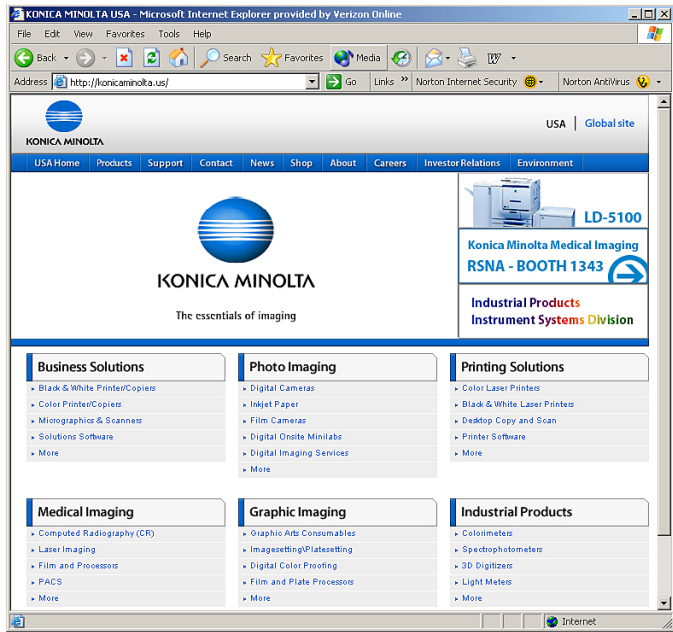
KONICA MINOLTA USA - Microsoft Internet Explorer provided by Verizon Online

File Edit View Favorites Tools Help

Back Search Favorites Media

Address http://konicaminolta.us/ Go Links » Norton Internet Security Norton AntiVirus

KONICA MINOLTA

USA | Global site

USA Home Products Support Contact News Shop About Careers Investor Relations Environment

KONICA MINOLTA

The essentials of imaging

LD-5100

Konica Minolta Medical Imaging
RSNA - BOOTH 1343

Industrial Products
Instrument Systems Division

Business Solutions
Black & White Printer/Copiers
Color Printer/Copiers
Micrographics & Scanners
Solutions Software
More

Photo Imaging
Digital Cameras
Inkjet Paper
Film Cameras
Digital Onsite Minilabs
Digital Imaging Services
More

Printing Solutions
Color Laser Printers
Black & White Laser Printers
Desktop Copy and Scan
Printer Software
More

Medical Imaging
Computed Radiography (CR)
Laser Imaging
Film and Processors
PACS
More

Graphic Imaging
Graphic Arts Consumables
Imagesetting\Platesetting
Digital Color Proofing
Film and Plate Processors
More

Industrial Products
Colorimeters
Spectrophotometers
3D Digitizers
Light Meters
More

Internet